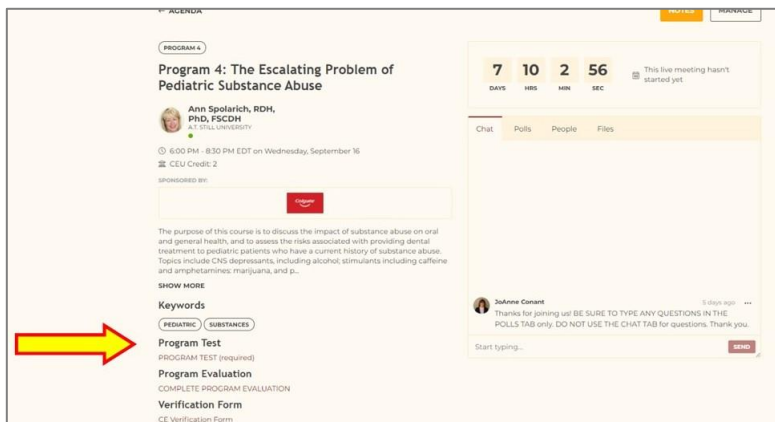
← AGENDA

NOTES

MANAGE

PROGRAM 4

Program 4: The Escalating Problem of Pediatric Substance Abuse

Ann Spolarich, RDH, PhD, FSCDH
A.T. STILL UNIVERSITY

6:00 PM - 8:30 PM EDT on Wednesday, September 16

CEU Credit: 2

SPONSORED BY:

Colgate

The purpose of this course is to discuss the impact of substance abuse on oral and general health, and to assess the risks associated with providing dental treatment to pediatric patients who have a current history of substance abuse. Topics include CNS depressants, including alcohol; stimulants including caffeine and amphetamines: marijuana, and p...

SHOW MORE

Keywords

PEDIATRIC

SUBSTANCES

Program Test

PROGRAM TEST (required)

Program Evaluation

COMPLETE PROGRAM EVALUATION

Verification Form

CE Verification Form

| 7 | 10 | 2 | 56 |
|---|---|---|---|
| DAYS | HRS | MIN | SEC |

This live meeting hasn't started yet

Chat | Polls | People | Files

JoAnne Conant 5 days ago •••
Thanks for joining us! BE SURE TO TYPE ANY QUESTIONS IN THE POLLS TAB only. DO NOT USE THE CHAT TAB for questions. Thank you.

Start typing...

SEND